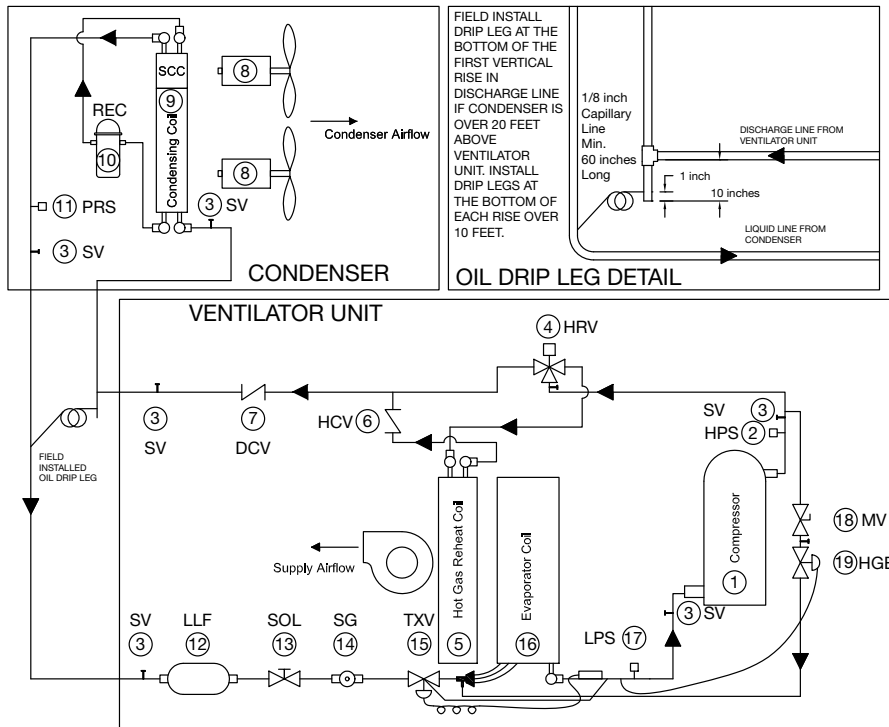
SCC
9
Condensing Coil
REC
10
8
8
Condenser Airflow
11 PRS
3 SV
3 SV
CONDENSER

FIELD INSTALL DRIP LEG AT THE BOTTOM OF THE FIRST VERTICAL RISE IN DISCHARGE LINE IF CONDENSER IS OVER 20 FEET ABOVE VENTILATOR UNIT. INSTALL DRIP LEGS AT THE BOTTOM OF EACH RISE OVER 10 FEET.

1/8 inch Capillary Line Min. 60 inches Long
DISCHARGE LINE FROM VENTILATOR UNIT
1 inch
10 inches
LIQUID LINE FROM CONDENSER
OIL DRIP LEG DETAIL

VENTILATOR UNIT
4 HRV
3 SV
7 DCV
HCV 6
SV 3
HPS 2
FIELD INSTALLED OIL DRIP LEG
Hot Gas Reheat Coil
5
Evaporator Coil
16
Compressor
1
18 MV
19 HGE
Supply Airflow
SV 3
LLF 12
SOL 13
SG 14
TXV 15
LPS 17
3 SV